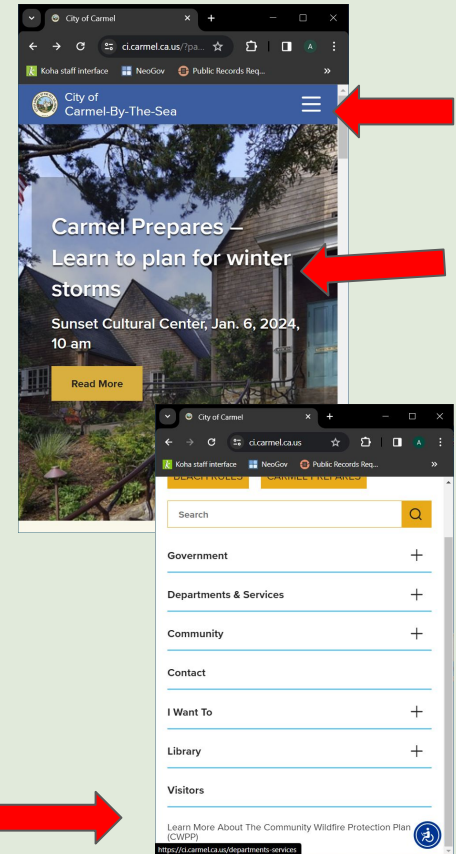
City of Carmel
ci.carmel.ca.us/?pa...
Koha staff interface NeoGov Public Records Req...
City of Carmel-By-The-Sea

Carmel Prepares – Learn to plan for winter storms

Sunset Cultural Center, Jan. 6, 2024, 10 am

Read More

City of Carmel
ci.carmel.ca.us
Koha staff interface NeoGov Public Records Req...
BEACH RULES CARMEL PREPARES
Search
Government +
Departments & Services +
Community +
Contact
I Want To +
Library +
Visitors
Learn More About The Community Wildfire Protection Plan (CWPP)
https://ci.carmel.ca.us/departments-services